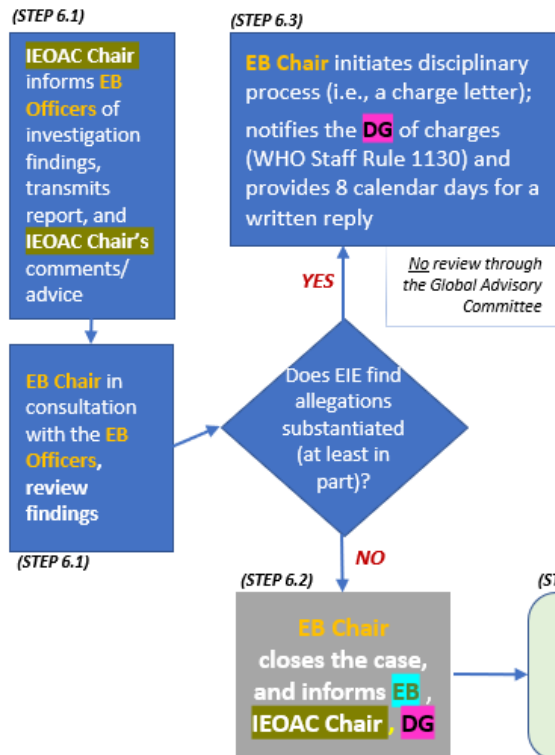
(STEP 6.1)

IEOAC Chair informs EB Officers of investigation findings, transmits report, and IEOAC Chair's comments/ advice

EB Chair in consultation with the EB Officers, review findings

(STEP 6.1)

Does EIE find allegations substantiated (at least in part)?

YES

NO

(STEP 6.3)

EB Chair initiates disciplinary process (i.e., a charge letter);

notifies the DG of charges (WHO Staff Rule 1130) and provides 8 calendar days for a written reply

No review through the Global Advisory Committee

(STEP 6.2)

EB Chair closes the case, and informs EB , IEOAC Chair , DG

(S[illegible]